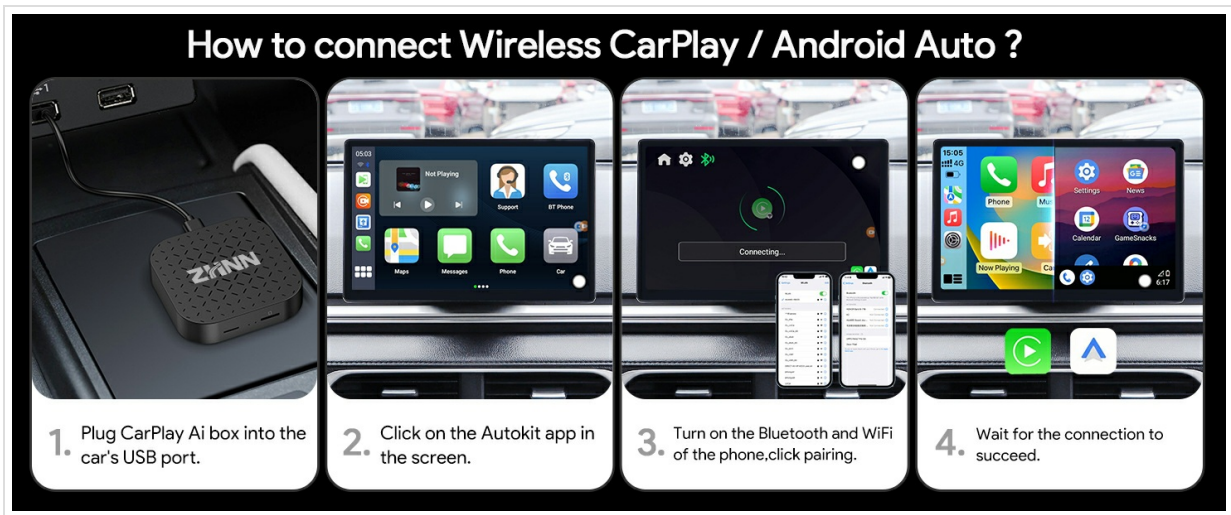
How to connect Wireless CarPlay / Android Auto ?

ZYNN

05:03
Not Playing
Support
BT Phone
Maps
Messages
Phone
Car

1. Plug CarPlay Ai box into the car's USB port.

2. Click on the Autokit app in the screen.

Connecting...

3. Turn on the Bluetooth and WiFi of the phone,click pairing.

15:05
4G
Phone
Mu
Now Playing
Ca
Settings
News
Calendar
GameSnacks
6:17

4. Wait for the connection to succeed.